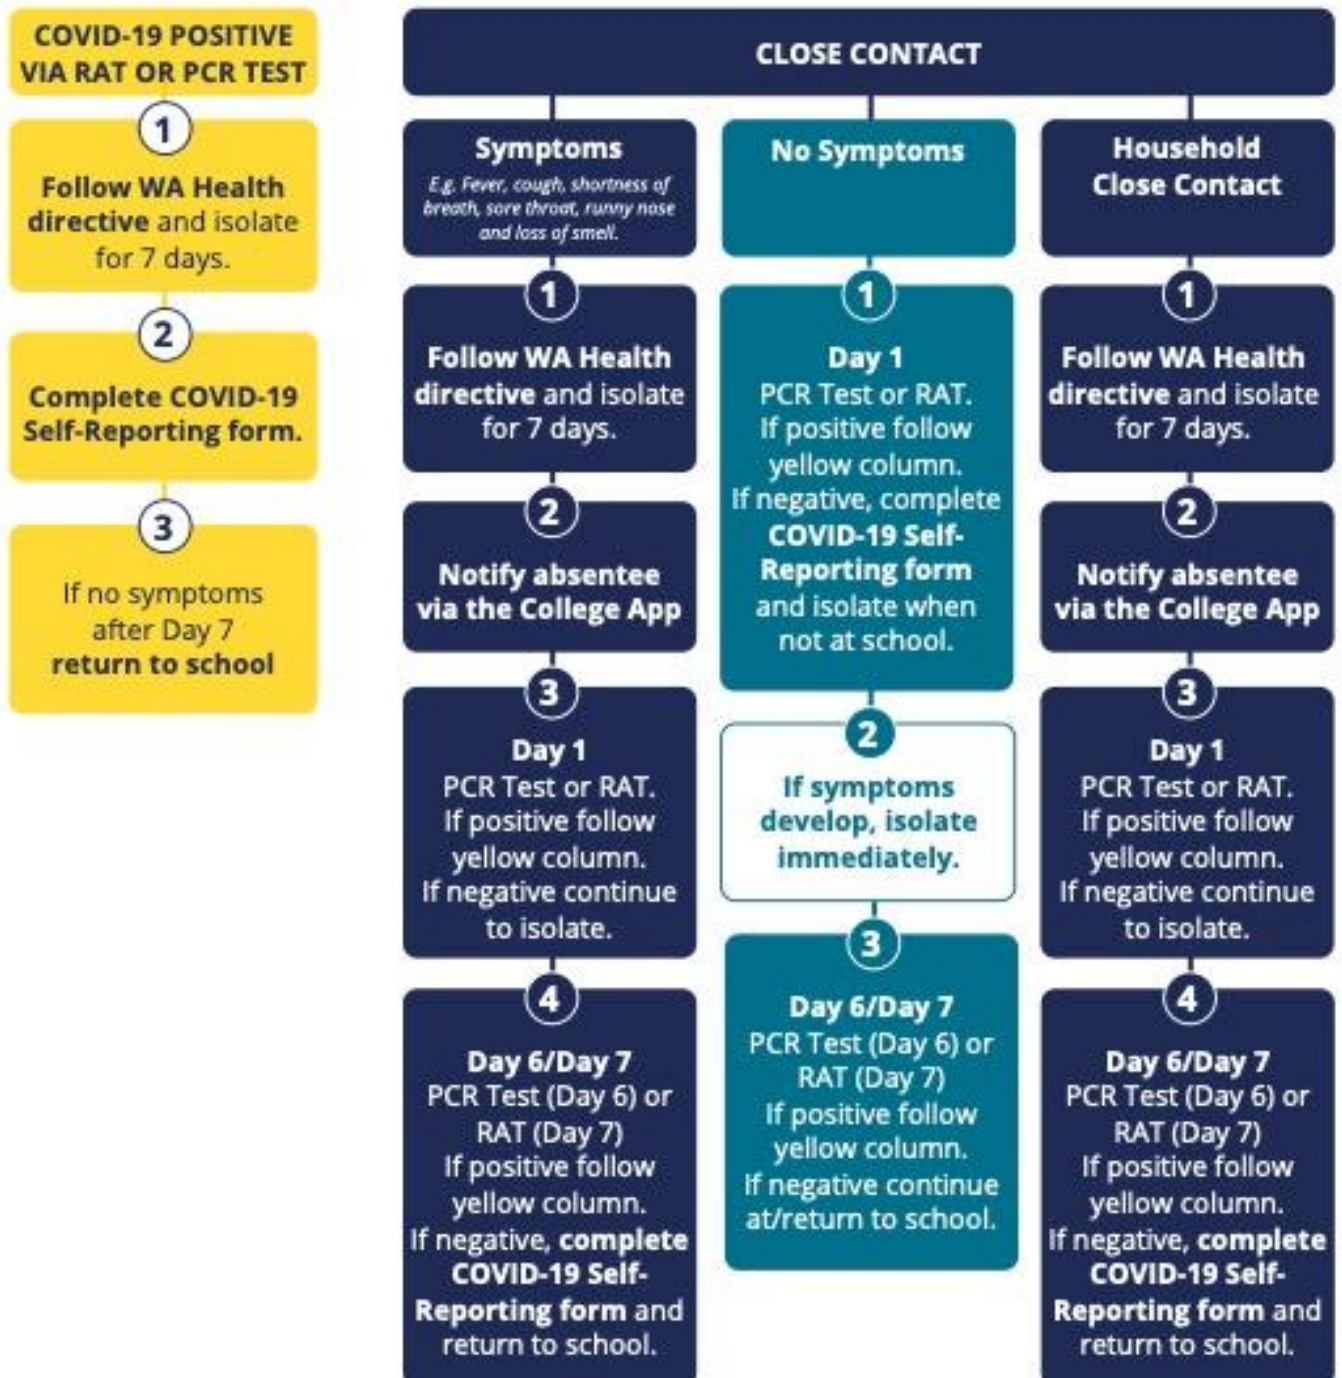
COVID-19 POSITIVE VIA RAT OR PCR TEST

1

Follow WA Health directive and isolate for 7 days.

2

Complete COVID-19 Self-Reporting form.

3

If no symptoms after Day 7 return to school

CLOSE CONTACT

Symptoms
E.g. Fever, cough, shortness of breath, sore throat, runny nose and loss of smell.

1

Follow WA Health directive and isolate for 7 days.

2

Notify absentee via the College App

3

Day 1
PCR Test or RAT.
If positive follow yellow column.
If negative continue to isolate.

4

Day 6/Day 7
PCR Test (Day 6) or RAT (Day 7)
If positive follow yellow column.
If negative, complete COVID-19 Self-Reporting form and return to school.

No Symptoms

1

Day 1
PCR Test or RAT.
If positive follow yellow column.
If negative, complete COVID-19 Self-Reporting form and isolate when not at school.

2

If symptoms develop, isolate immediately.

3

Day 6/Day 7
PCR Test (Day 6) or RAT (Day 7)
If positive follow yellow column.
If negative continue at/return to school.

Household Close Contact

1

Follow WA Health directive and isolate for 7 days.

2

Notify absentee via the College App

3

Day 1
PCR Test or RAT.
If positive follow yellow column.
If negative continue to isolate.

4

Day 6/Day 7
PCR Test (Day 6) or RAT (Day 7)
If positive follow yellow column.
If negative, complete COVID-19 Self-Reporting form and return to school.